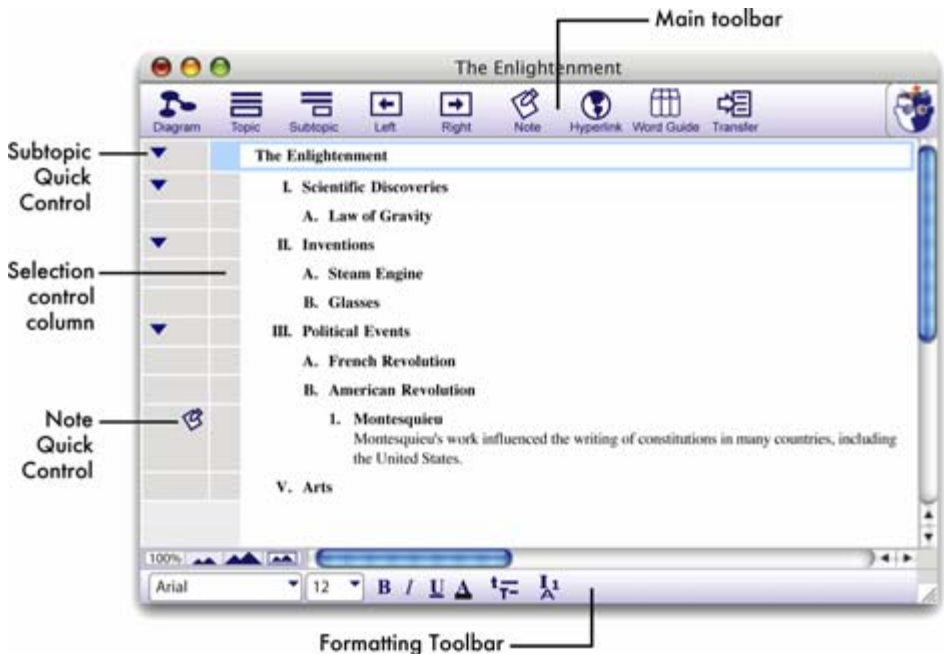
Main toolbar

The Enlightenment

Diagram Topic Subtopic Left Right Note Hyperlink Word Guide Transfer

Subtopic Quick Control

Selection control column

Note Quick Control

The Enlightenment

I. Scientific Discoveries

A. Law of Gravity

II. Inventions

A. Steam Engine

B. Glasses

III. Political Events

A. French Revolution

B. American Revolution

1. Montesquieu
Montesquieu's work influenced the writing of constitutions in many countries, including the United States.

V. Arts

100%

Arial 12 B I U

Formatting Toolbar